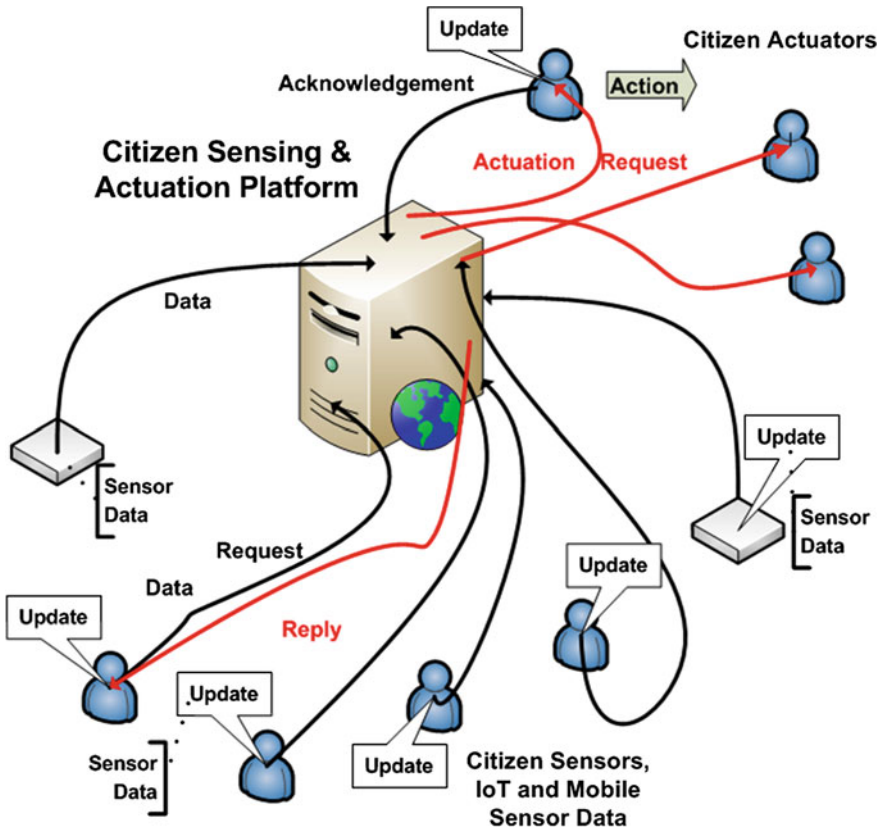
Update

Citizen Actuators

Acknowledgement

Action

Citizen Sensing & Actuation Platform

Actuation Request

Data

Sensor Data

Update

Sensor Data

Request

Data

Update

Update

Reply

Update

Sensor Data

Update

Citizen Sensors, IoT and Mobile Sensor Data